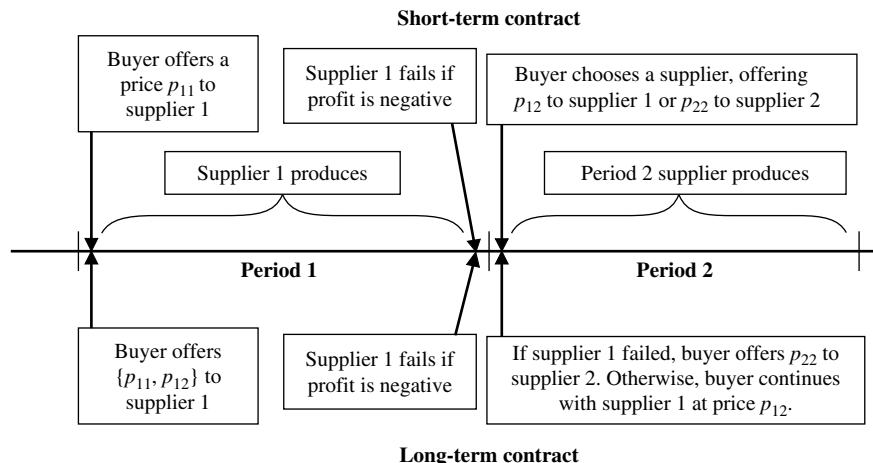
Short-term contract

Buyer offers a price $p_{11}$ to supplier 1

Supplier 1 fails if profit is negative

Buyer chooses a supplier, offering $p_{12}$ to supplier 1 or $p_{22}$ to supplier 2

Supplier 1 produces

Period 2 supplier produces

Period 1

Period 2

Buyer offers $\{p_{11}, p_{12}\}$ to supplier 1

Supplier 1 fails if profit is negative

If supplier 1 failed, buyer offers $p_{22}$ to supplier 2. Otherwise, buyer continues with supplier 1 at price $p_{12}$.

Long-term contract